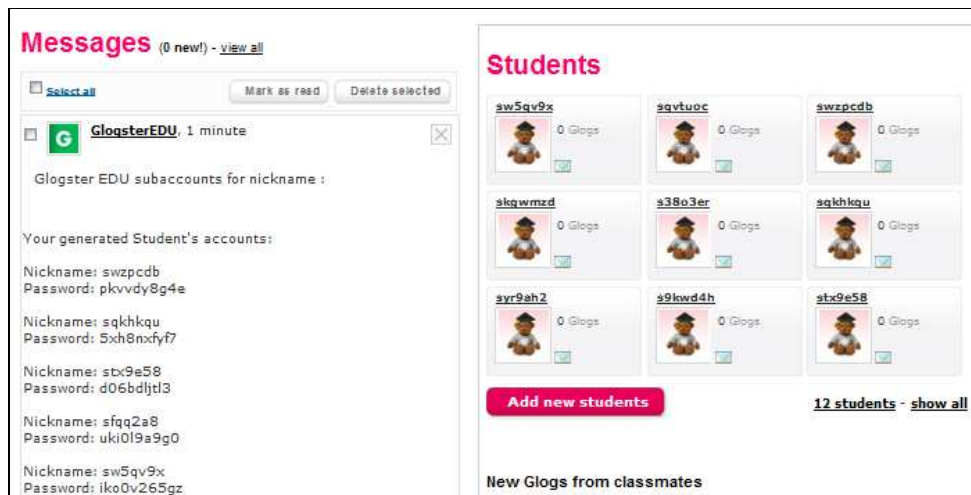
Messages (0 new!) - view all

Select all

Mark as read

Delete selected

G

GlogsterEDU, 1 minute

Glogster EDU subaccounts for nickname :

Your generated Student's accounts:

Nickname: swzpcdb
Password: pkvvdy8g4e

Nickname: sqkhkqu
Password: 5xh8nxfyf7

Nickname: stx9e58
Password: d06bdljtl3

Nickname: sfqq2a8
Password: uki0l9a9g0

Nickname: sw5qv9x
Password: iko0v265gz

Students

sw5qv9x
0 Glogs

sqvtuoc
0 Glogs

swzpcdb
0 Glogs

skqwmzd
0 Glogs

s38o3er
0 Glogs

sqkhkqu
0 Glogs

syr9ah2
0 Glogs

s9kwd4h
0 Glogs

stx9e58
0 Glogs

Add new students

12 students - show all

New Glogs from classmates